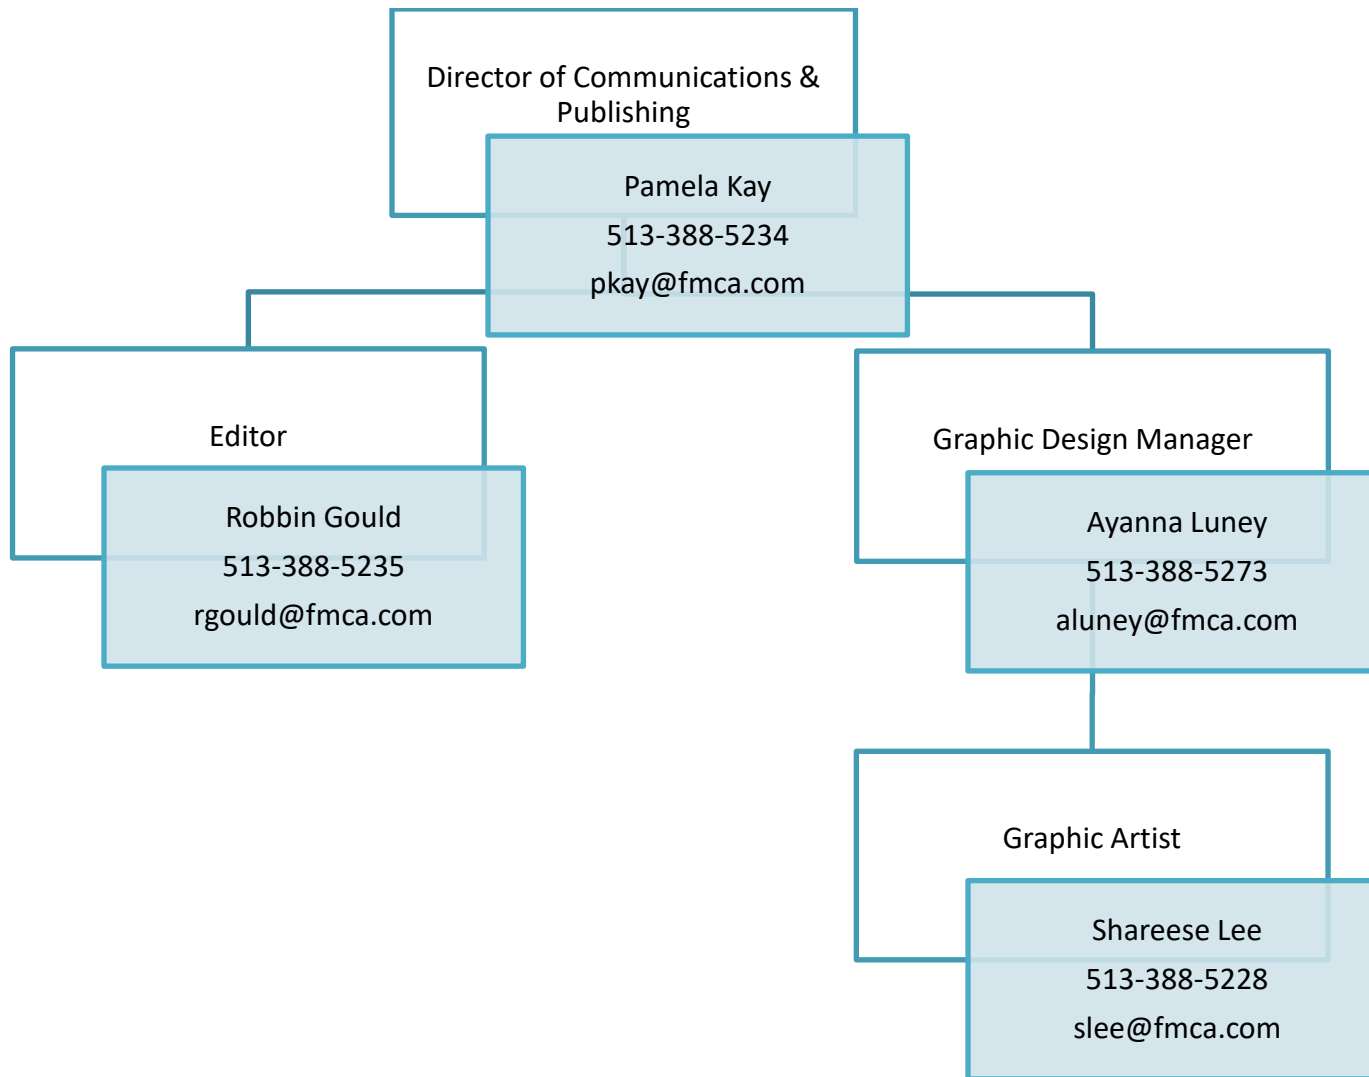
Director of Communications & Publishing

Pamela Kay
513-388-5234
pkay@fmca.com

Editor

Robbin Gould
513-388-5235
rgould@fmca.com

Graphic Design Manager

Ayanna Luney
513-388-5273
aluney@fmca.com

Graphic Artist

Shareese Lee
513-388-5228
slee@fmca.com